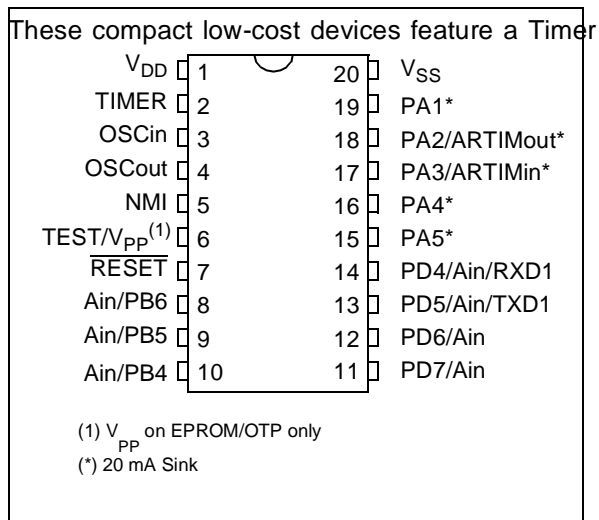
These compact low-cost devices feature a Timer

$V_{DD}$ 1
TIMER 2
OSCin 3
OSCout 4
NMI 5
TEST/$V_{PP}^{(1)}$ 6
$\overline{RESET}$ 7
Ain/PB6 8
Ain/PB5 9
Ain/PB4 10

20 $V_{SS}$
19 PA1*
18 PA2/ARTIMout*
17 PA3/ARTIMin*
16 PA4*
15 PA5*
14 PD4/Ain/RXD1
13 PD5/Ain/TXD1
12 PD6/Ain
11 PD7/Ain

(1) $V_{PP}$ on EPROM/OTP only
(*) 20 mA Sink